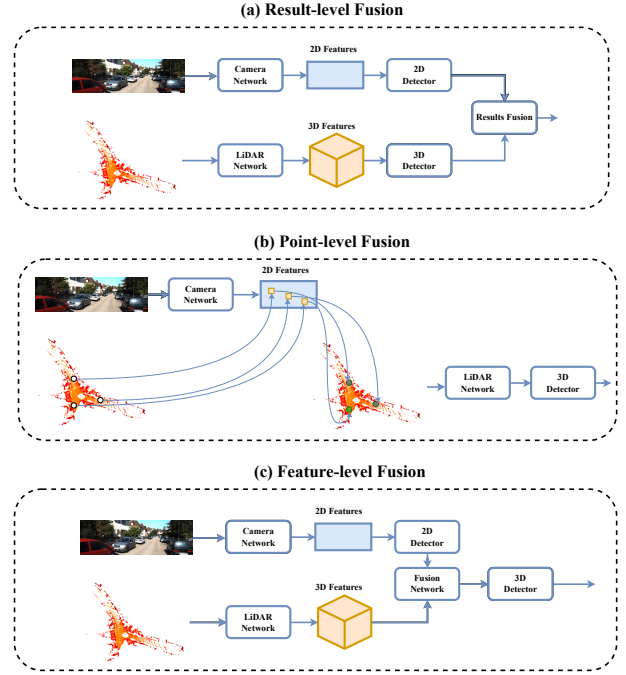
(a) Result-level Fusion

2D Features

Camera Network

2D Detector

Results Fusion

3D Features

LiDAR Network

3D Detector

(b) Point-level Fusion

2D Features

Camera Network

LiDAR Network

3D Detector

(c) Feature-level Fusion

2D Features

Camera Network

2D Detector

Fusion Network

3D Detector

3D Features

LiDAR Network